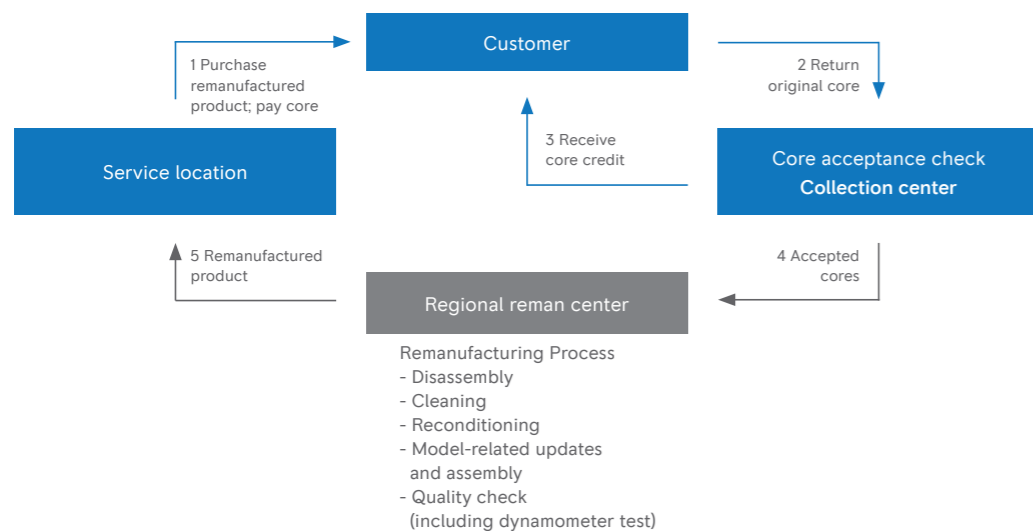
Customer

1 Purchase remanufactured product; pay core

2 Return original core

3 Receive core credit

Service location

Core acceptance check
Collection center

5 Remanufactured product

4 Accepted cores

Regional reman center

Remanufacturing Process
- Disassembly
- Cleaning
- Reconditioning
- Model-related updates and assembly
- Quality check (including dynamometer test)